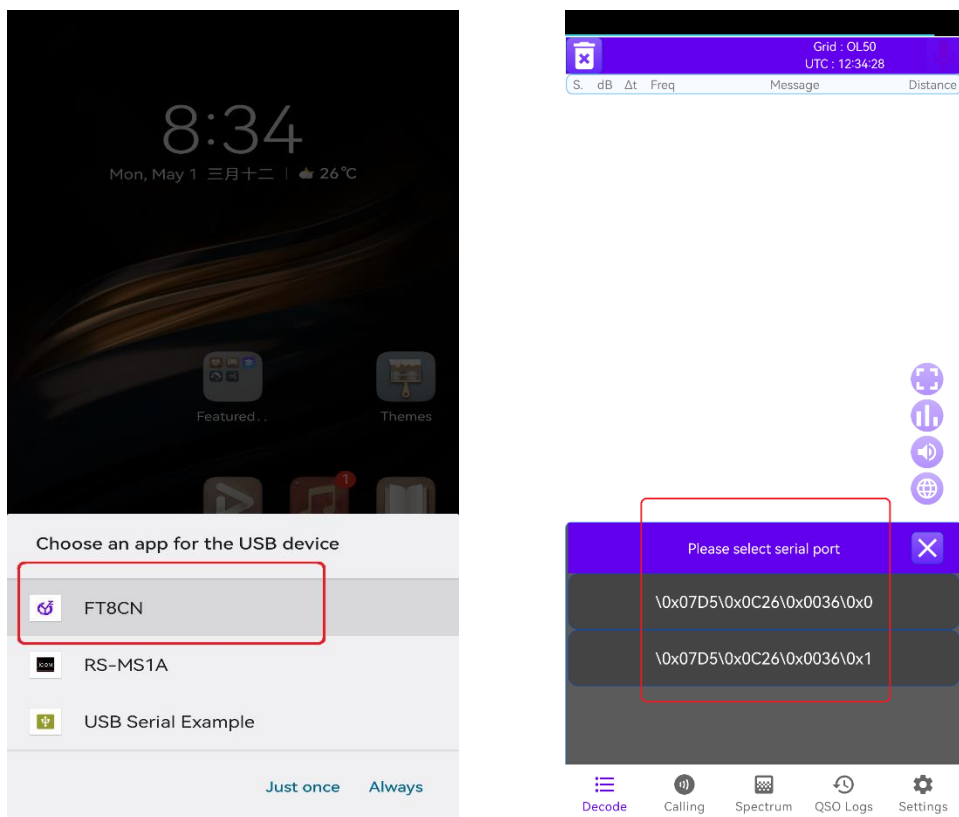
8:34
Mon, May 1 三月十二 | 26℃

Featured..
Themes

1

Choose an app for the USB device

FT8CN

RS-MS1A

USB Serial Example

Just once Always

Grid : OL50
UTC : 12:34:28

S. dB Δt Freq Message Distance

Please select serial port

\0x07D5\0x0C26\0x0036\0x0

\0x07D5\0x0C26\0x0036\0x1

Decode Calling Spectrum QSO Logs Settings